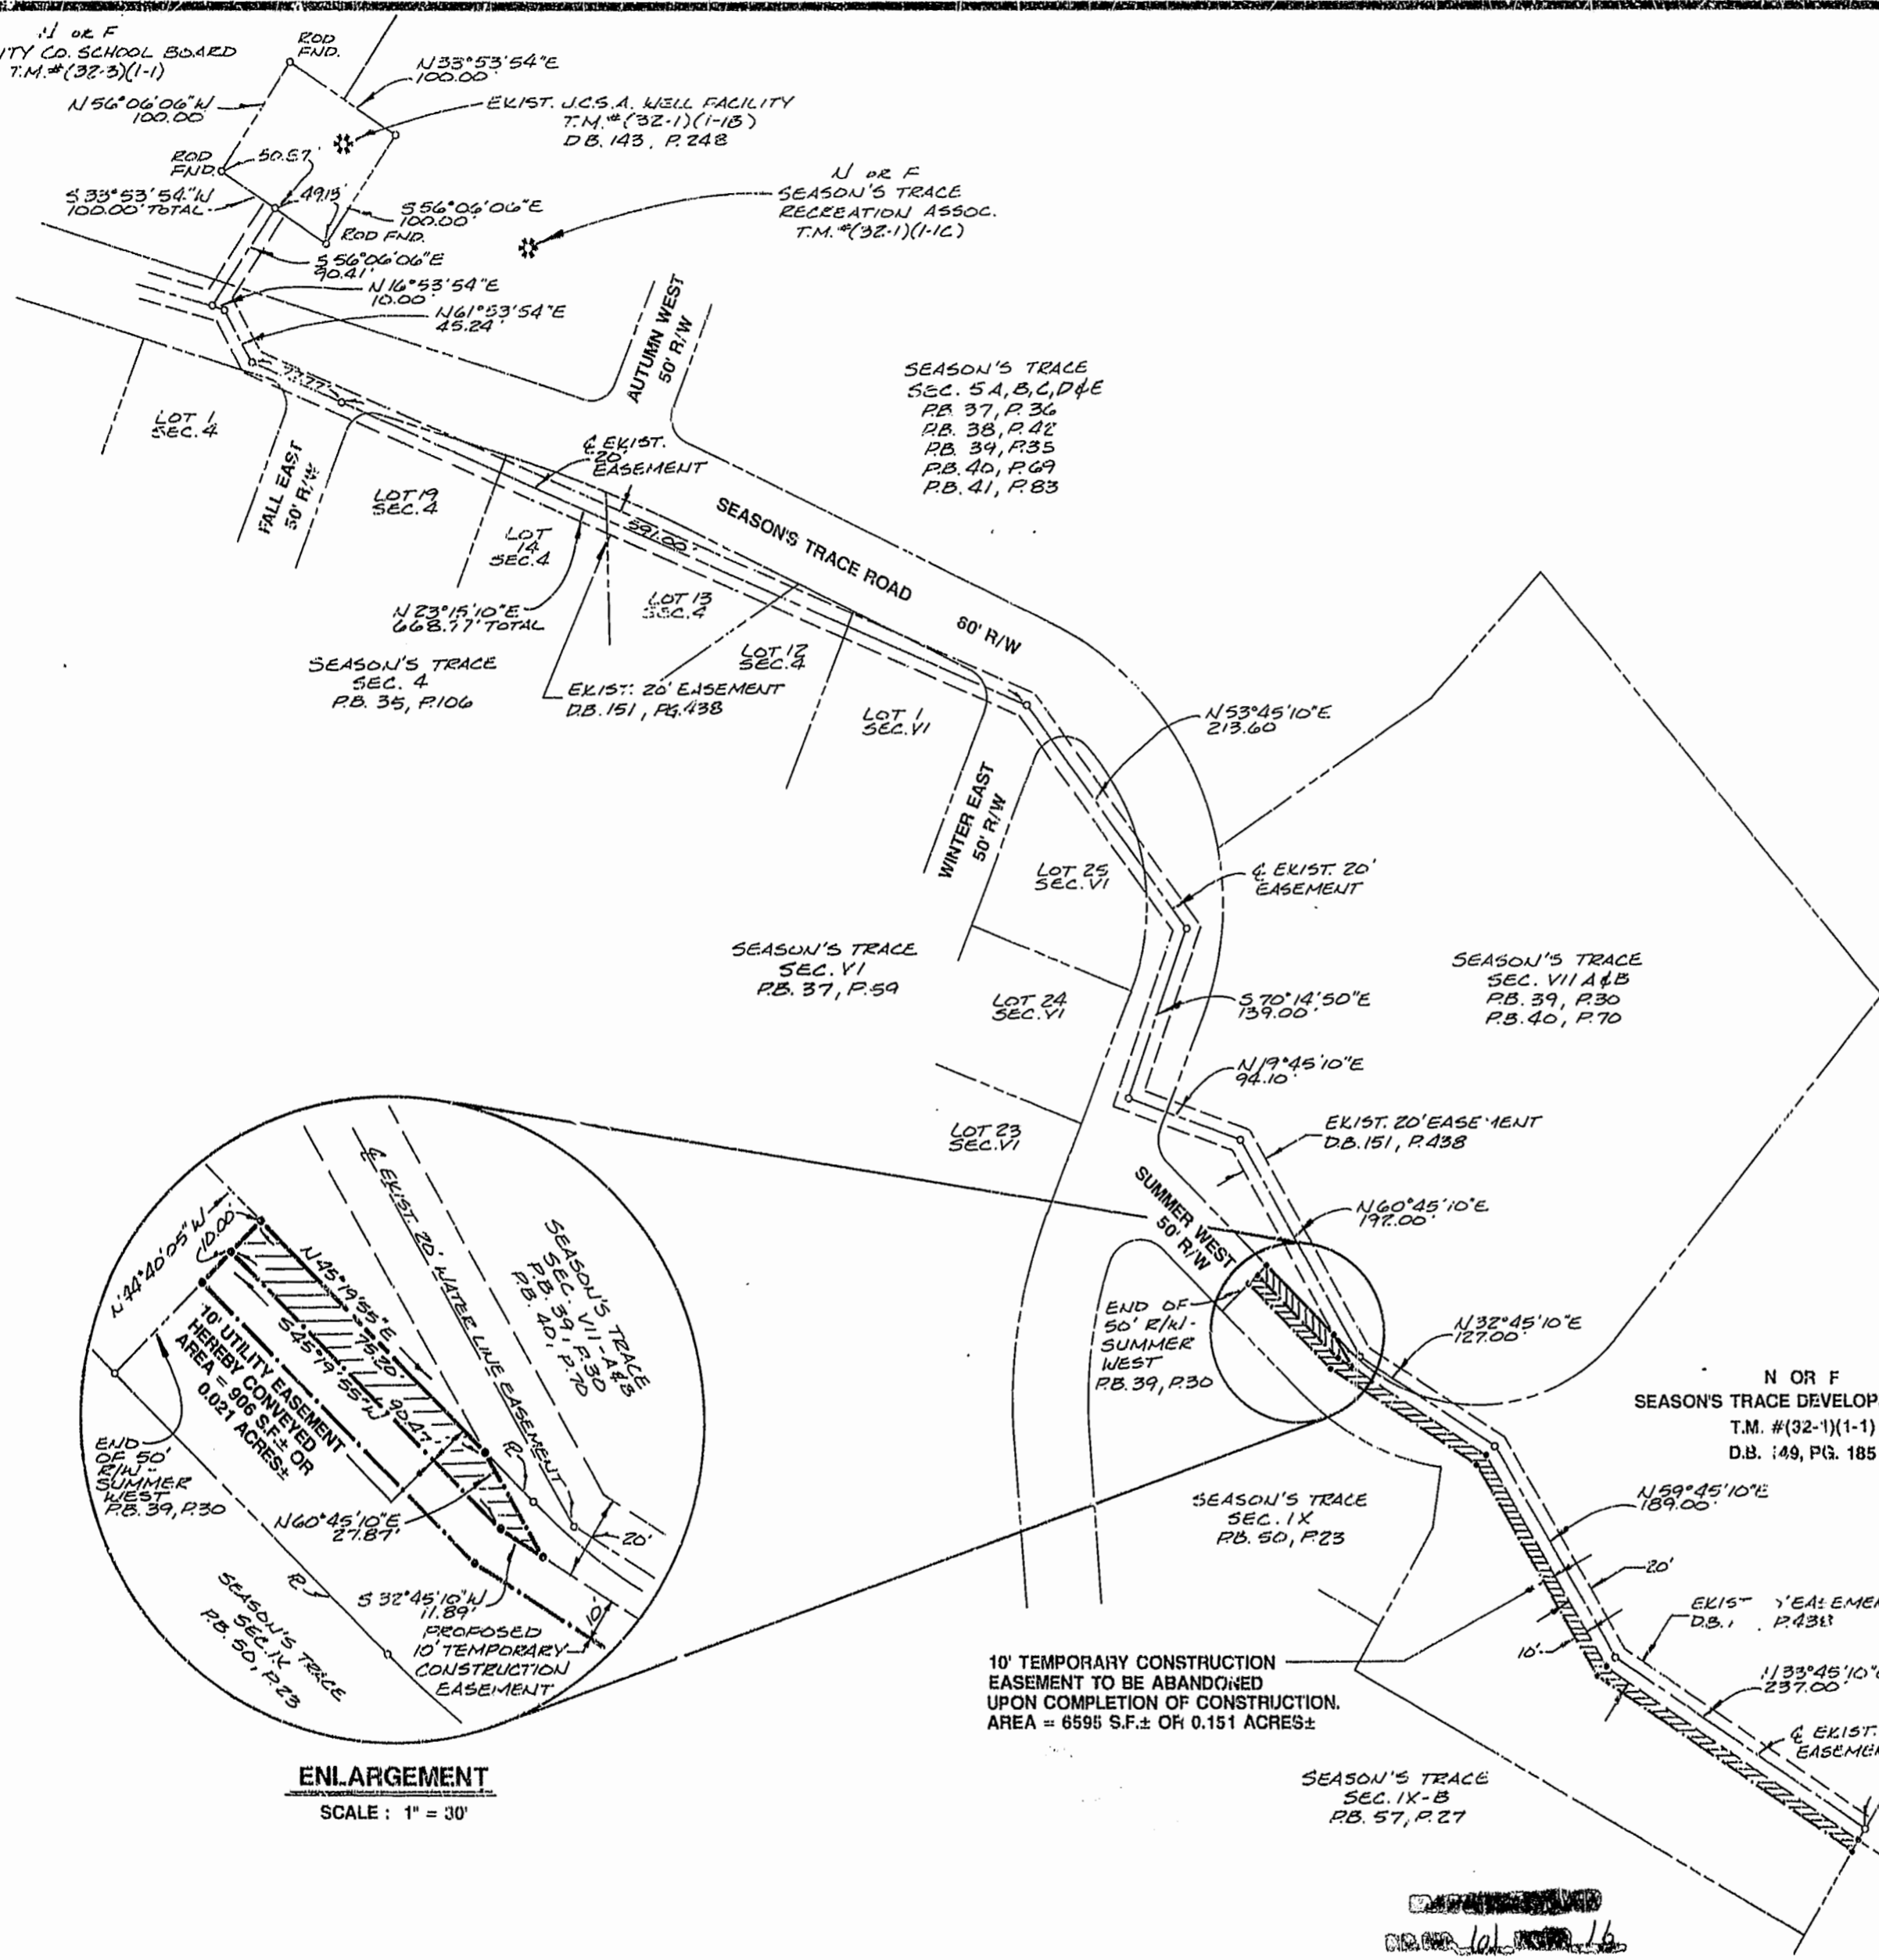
N OR F
ITY CO. SCHOOL BOARD
T.M.#(32-3)(1-1)

ROD FND.

N33°53'54"E 100.00'

N56°06'06"W 100.00

EXIST. J.C.S.A. WELL FACILITY
T.M.#(32-1)(1-1B)
D.B. 143, P. 248

ROD FND.

50.57'

49.15'

S 33°53'54"W 100.00' TOTAL

S 56°06'06"E 100.00'

ROD FND.

N OR F
SEASON'S TRACE
RECREATION ASSOC.
T.M.#(32-1)(1-1C)

S 56°06'06"E 90.41'

N 16°53'54"E 10.00'

N61°53'54"E 45.24'

AUTUMN WEST 50' R/W

77.27'

SEASON'S TRACE
SEC. 5 A, B, C, D & E
P.B. 37, P. 36
P.B. 38, P. 42
P.B. 39, P. 35
P.B. 40, P. 69
P.B. 41, P. 83

LOT 1 SEC. 4

FALL EAST 50' R/W

LOT 19 SEC. 4

℄ EXIST. 20' EASEMENT

LOT 14 SEC. 4

391.00'

SEASON'S TRACE ROAD

80' R/W

N 23°15'10"E 668.77' TOTAL

LOT 13 SEC. 4

LOT 12 SEC. 4

SEASON'S TRACE
SEC. 4
P.B. 35, P. 106

EXIST. 20' EASEMENT
D.B. 151, PG. 438

LOT 1 SEC. VI

N53°45'10"E 213.60

WINTER EAST 50' R/W

LOT 25 SEC. VI

℄ EXIST. 20' EASEMENT

SEASON'S TRACE
SEC. VI
P.B. 37, P. 59

LOT 24 SEC. VI

S 70°14'50"E 139.00'

SEASON'S TRACE
SEC. VII A & B
P.B. 39, P. 30
P.B. 40, P. 70

N 19°45'10"E 94.10'

LOT 23 SEC. VI

EXIST. 20' EASEMENT
D.B. 151, P. 438

SUMMER WEST 50' R/W

N60°45'10"E 197.00'

END OF 50' R/W - SUMMER WEST P.B. 39, P. 30

N32°45'10"E 127.00'

N OR F
SEASON'S TRACE DEVELOP
T.M. #(32-1)(1-1)
D.B. 149, PG. 185

N44°40'05"W 10.00'

N45°19'55"E 75.30'

S45°19'55"W 90.47'

℄ EXIST. 20' WATER LINE EASEMENT

SEASON'S TRACE SEC. VII-A & B P.B. 39, P. 30 P.B. 40, P. 70

10' UTILITY EASEMENT HEREBY CONVEYED AREA = 906 S.F.± OR 0.021 ACRES±

END OF 50' R/W - SUMMER WEST P.B. 39, P. 30

N60°45'10"E 27.87'

20'

SEASON'S TRACE SEC. IX P.B. 50, P. 23

S 32°45'10"W 11.89'

10'

PROPOSED 10' TEMPORARY CONSTRUCTION EASEMENT

SEASON'S TRACE
SEC. IX
P.B. 50, P. 23

N59°45'10"E 189.00'

20'

EXIST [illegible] EASEMENT
D.B. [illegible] P. 438

10'

10' TEMPORARY CONSTRUCTION EASEMENT TO BE ABANDONED UPON COMPLETION OF CONSTRUCTION.
AREA = 6595 S.F.± OR 0.151 ACRES±

N 33°45'10"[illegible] 237.00'

℄ EXIST. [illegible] EASEMEN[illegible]

ENLARGEMENT
SCALE : 1" = 30'

SEASON'S TRACE
SEC. IX-B
P.B. 57, P. 27

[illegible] 101 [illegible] 16